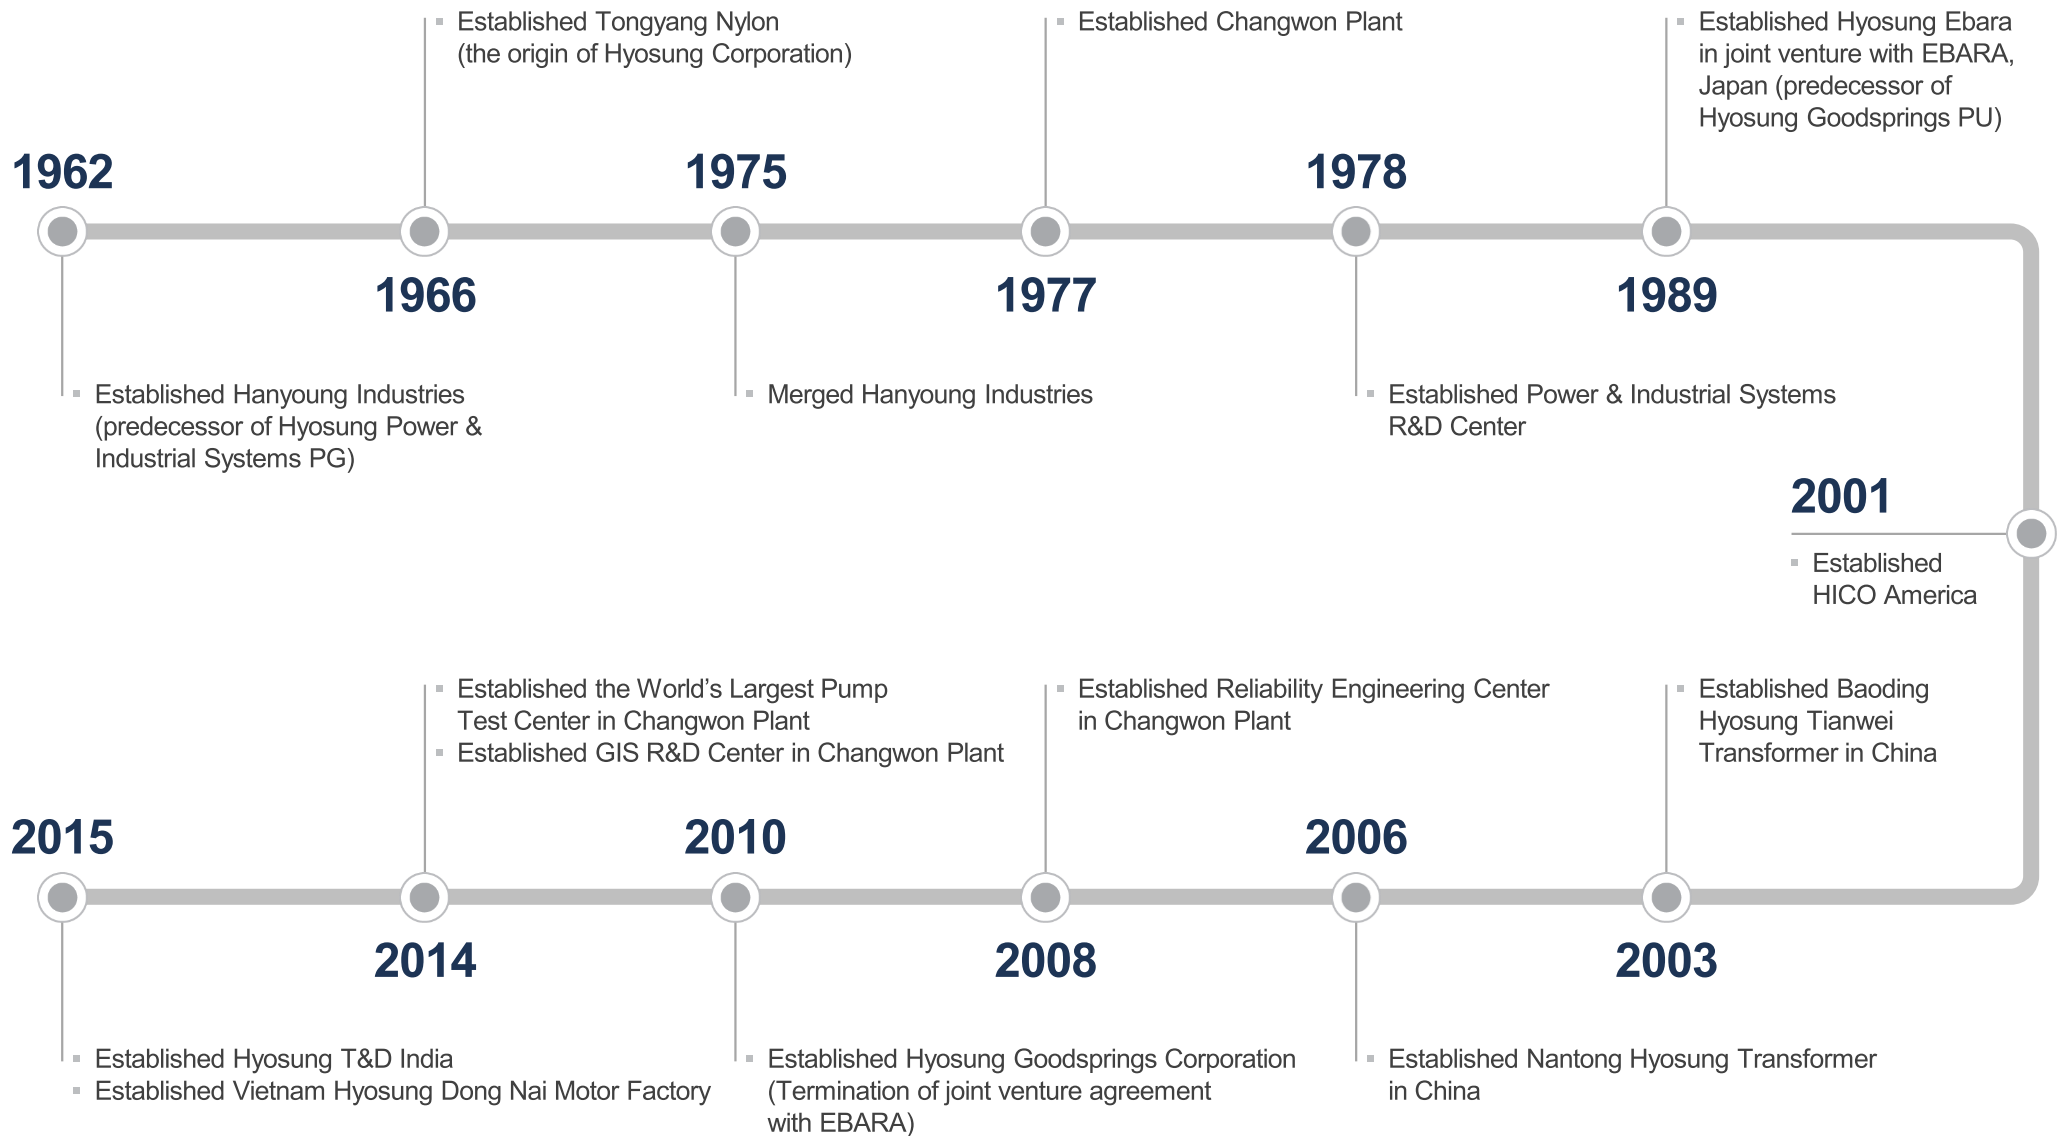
1962

Established Hanyoung Industries (predecessor of Hyosung Power & Industrial Systems PG)

1966

Established Tongyang Nylon (the origin of Hyosung Corporation)

1975

Merged Hanyoung Industries

1977

Established Changwon Plant

1978

Established Power & Industrial Systems R&D Center

1989

Established Hyosung Ebara in joint venture with EBARA, Japan (predecessor of Hyosung Goodsprings PU)

2001

Established HICO America

2003

Established Baoding Hyosung Tianwei Transformer in China

2006

Established Nantong Hyosung Transformer in China

2008

Established Reliability Engineering Center in Changwon Plant

2010

Established Hyosung Goodsprings Corporation (Termination of joint venture agreement with EBARA)

2014

Established the World's Largest Pump Test Center in Changwon Plant
Established GIS R&D Center in Changwon Plant

2015

Established Hyosung T&D India
Established Vietnam Hyosung Dong Nai Motor Factory